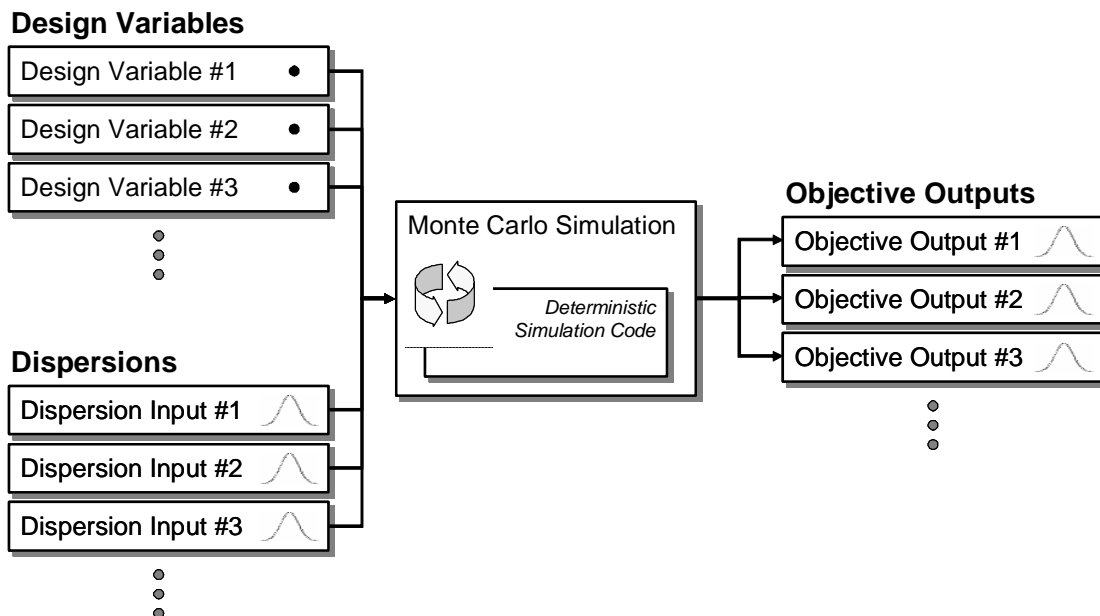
Design Variables

Design Variable #1

Design Variable #2

Design Variable #3

Dispersions

Dispersion Input #1

Dispersion Input #2

Dispersion Input #3

Monte Carlo Simulation

Deterministic Simulation Code

Objective Outputs

Objective Output #1

Objective Output #2

Objective Output #3